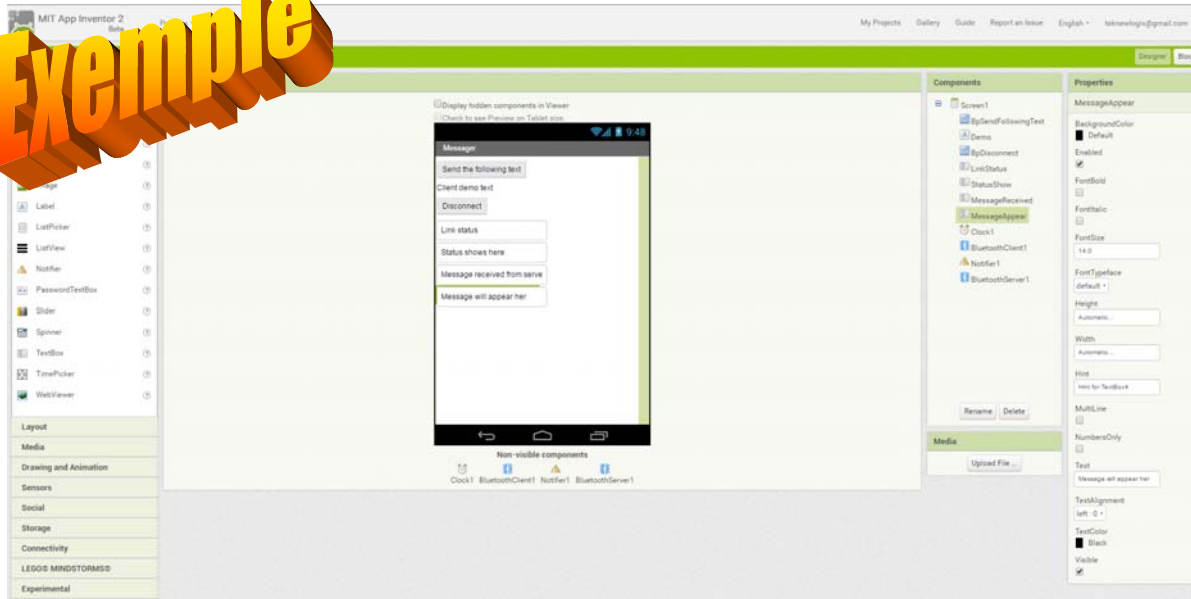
Exemple

MIT App Inventor 2
Beta

My Projects Gallery Guide Report an Issue English teknewlogix@gmail.com

Designer Blo

Display hidden components in Viewer
Check to see Preview on Tablet size

9:48
Messager
Send the following text
Client demo text
Disconnect
Link status
Status shows here
Message received from serve
Message will appear her

Non-visible components
Clock1 BluetoothClient1 Notifier1 BluetoothServer1

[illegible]age
Label
ListPicker
ListView
Notifier
PasswordTextBox
Slider
Spinner
TextBox
TimePicker
WebViewer

Layout
Media
Drawing and Animation
Sensors
Social
Storage
Connectivity
LEGO® MINDSTORMS®
Experimental

Components
Screen1
BpSendFollowingText
Demo
BpDisconnect
LinkStatus
StatusShow
MessageReceived
MessageAppear
Clock1
BluetoothClient1
Notifier1
BluetoothServer1

Rename Delete

Media
Upload File ...

Properties
MessageAppear
BackgroundColor
Default
Enabled
FontBold
FontItalic
FontSize
14.0
FontTypeface
default
Height
Automatic...
Width
Automatic...
Hint
Hint for TextBox1
MultiLine
NumbersOnly
Text
Message will appear her
TextAlignment
left : 0
TextColor
Black
Visible